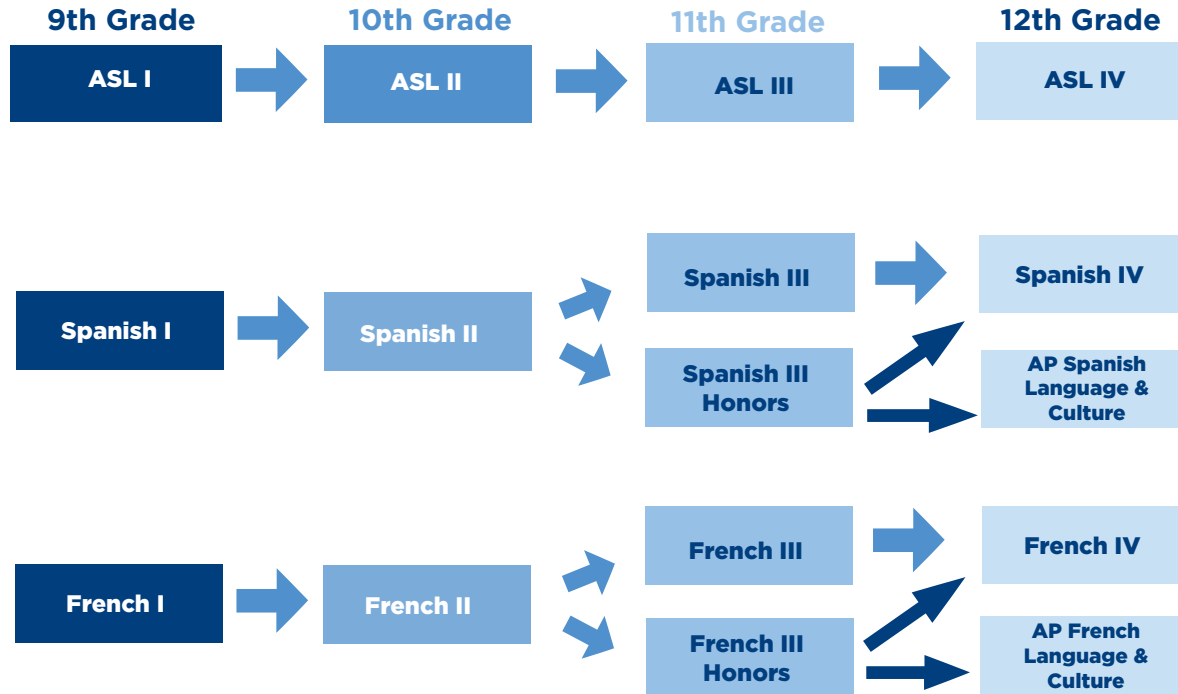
9th Grade

10th Grade

11th Grade

12th Grade

ASL I

ASL II

ASL III

ASL IV

Spanish I

Spanish II

Spanish III

Spanish III Honors

Spanish IV

AP Spanish Language & Culture

French I

French II

French III

French III Honors

French IV

AP French Language & Culture